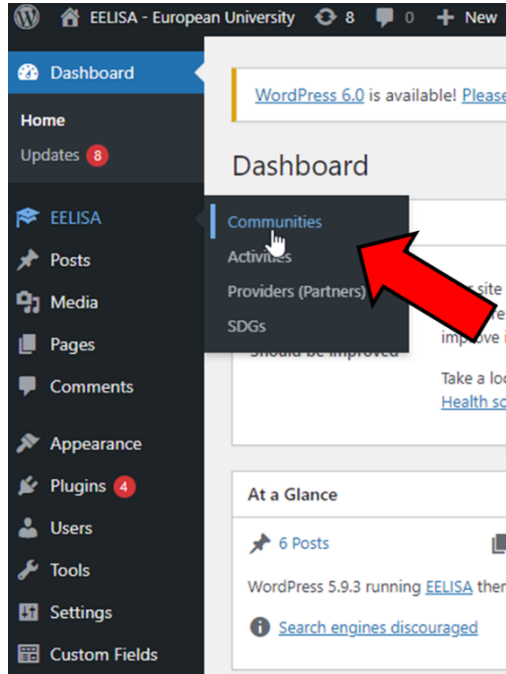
EELISA - European University 8 0 New

Dashboard

Home

Updates 8

EELISA

Posts

Media

Pages

Comments

Appearance

Plugins 4

Users

Tools

Settings

Custom Fields

WordPress 6.0 is available! Please

Dashboard

Communities

Activities

Providers (Partners)

SDGs

should be improved

r site

re

improve i

Take a lo

Health sc

At a Glance

6 Posts

WordPress 5.9.3 running EELISA the

Search engines discouraged